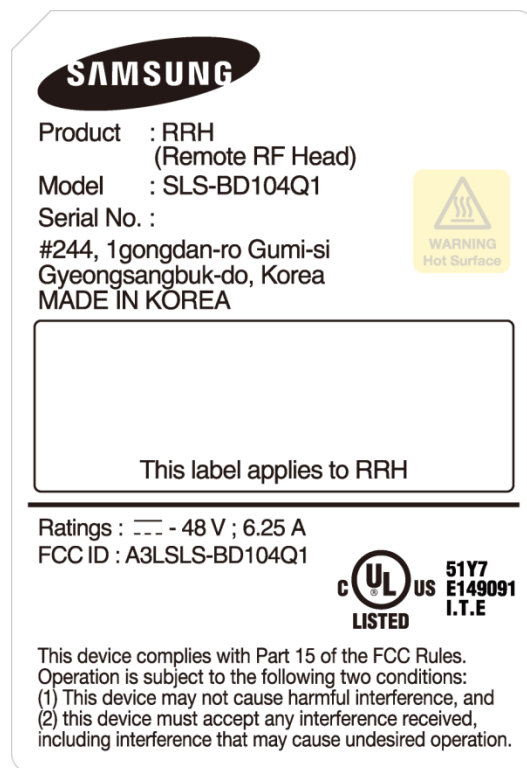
SAMSUNG

Product : RRH
(Remote RF Head)
Model : SLS-BD104Q1
Serial No. :
#244, 1gongdan-ro Gumi-si
Gyeongsangbuk-do, Korea
MADE IN KOREA

WARNING
Hot Surface

This label applies to RRH

Ratings : ⎓ - 48 V ; 6.25 A
FCC ID : A3LSLS-BD104Q1

c UL US
LISTED
51Y7
E149091
I.T.E

This device complies with Part 15 of the FCC Rules. Operation is subject to the following two conditions: (1) This device may not cause harmful interference, and (2) this device must accept any interference received, including interference that may cause undesired operation.